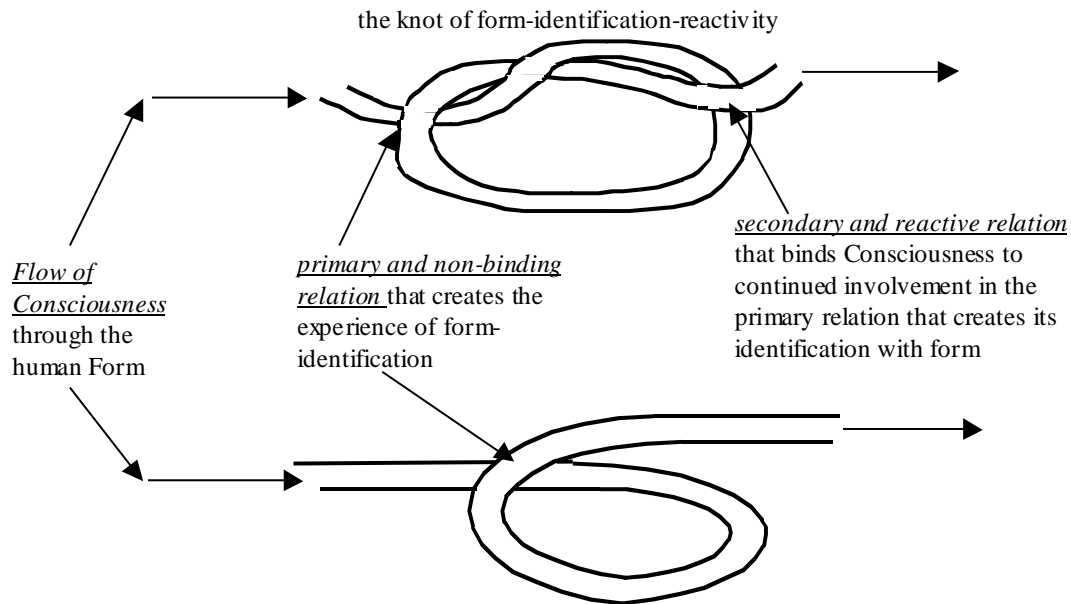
the knot of form-identification-reactivity

Flow of Consciousness through the human Form

primary and non-binding relation that creates the experience of form-identification

secondary and reactive relation that binds Consciousness to continued involvement in the primary relation that creates its identification with form